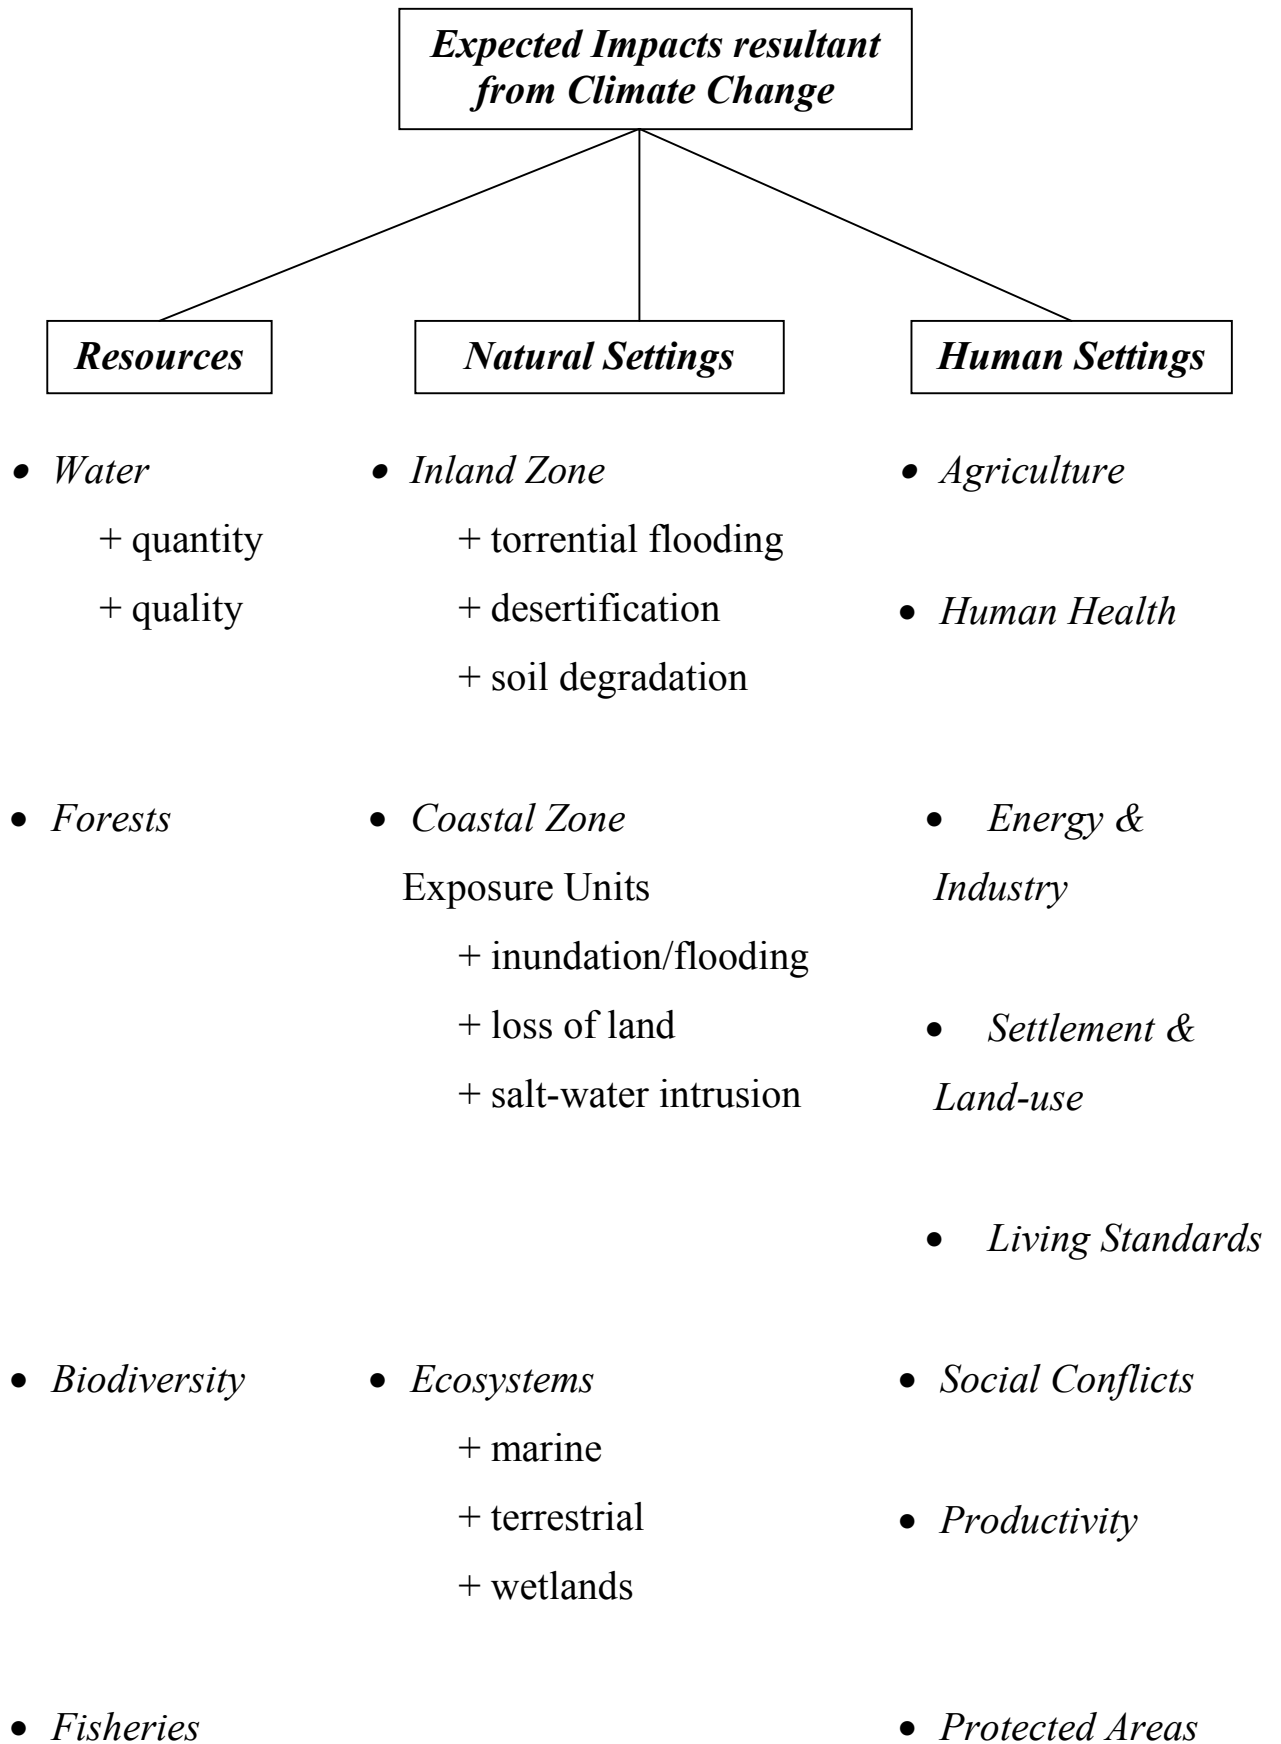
Expected Impacts resultant from Climate Change

Resources

• Water
+ quantity
+ quality

• Forests

• Biodiversity

• Fisheries

Natural Settings

• Inland Zone
+ torrential flooding
+ desertification
+ soil degradation

• Coastal Zone
Exposure Units
+ inundation/flooding
+ loss of land
+ salt-water intrusion

• Ecosystems
+ marine
+ terrestrial
+ wetlands

Human Settings

• Agriculture

• Human Health

• Energy & Industry

• Settlement & Land-use

• Living Standards

• Social Conflicts

• Productivity

• Protected Areas